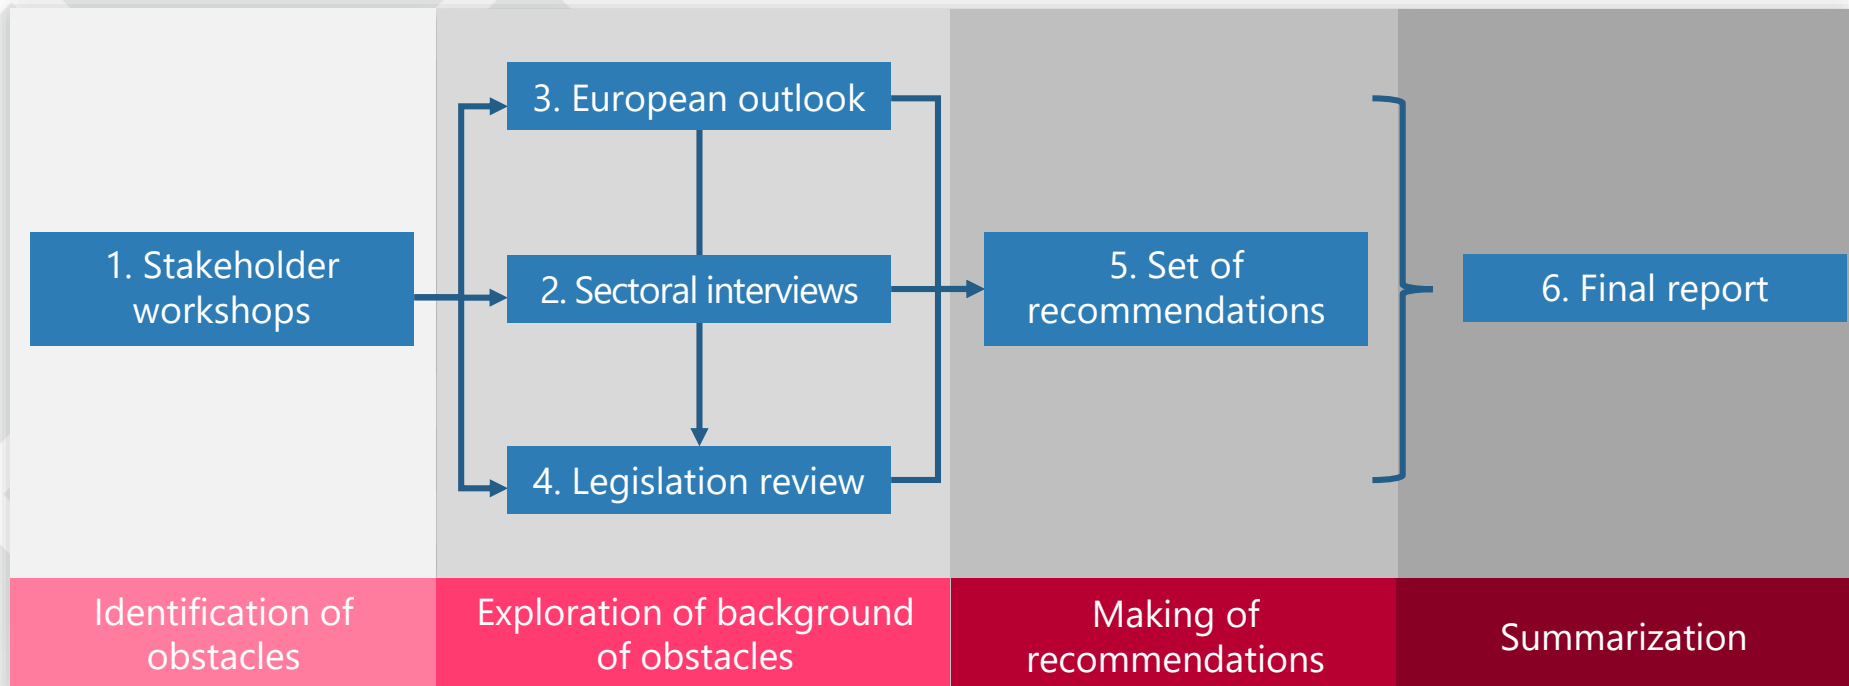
1. Stakeholder workshops

3. European outlook

2. Sectoral interviews

4. Legislation review

5. Set of recommendations

6. Final report

Identification of obstacles

Exploration of background of obstacles

Making of recommendations

Summarization